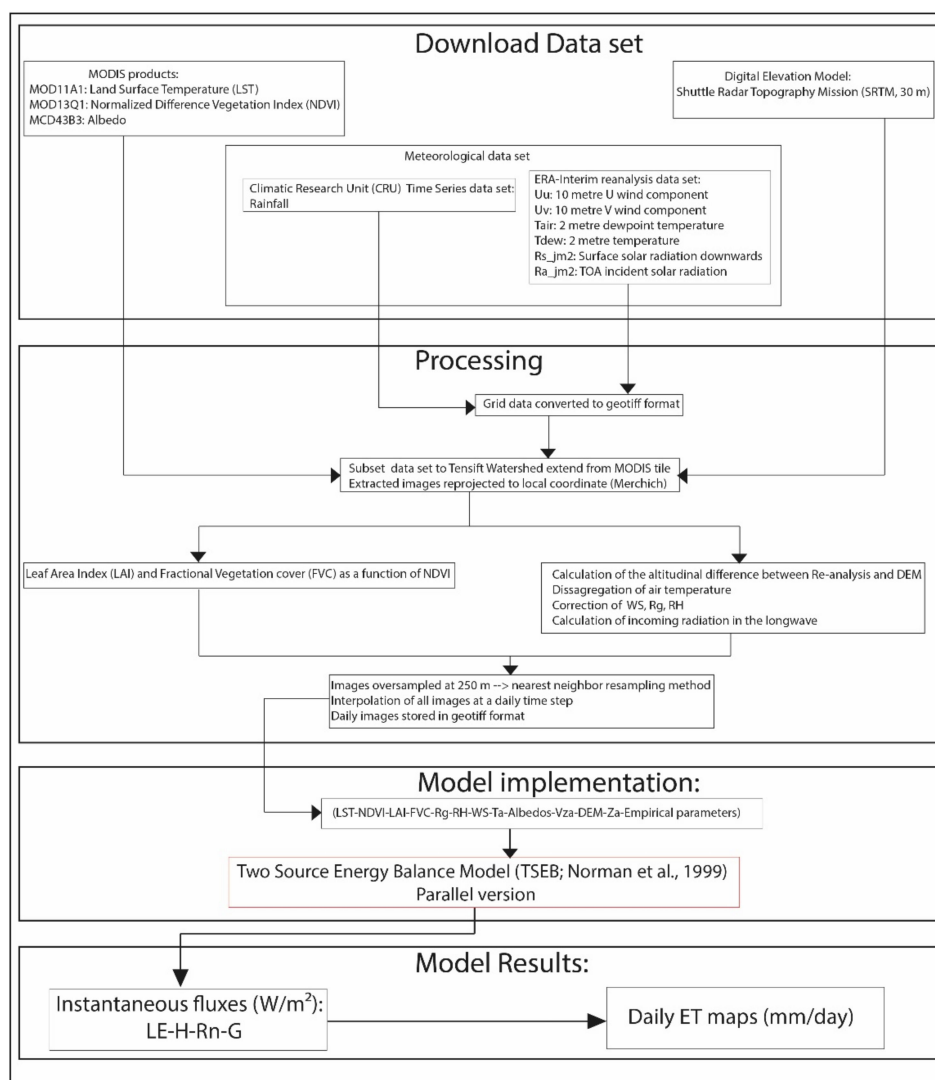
Download Data set

MODIS products:
MOD11A1: Land Surface Temperature (LST)
MOD13Q1: Normalized Difference Vegetation Index (NDVI)
MCD43B3: Albedo

Digital Elevation Model:
Shuttle Radar Topography Mission (SRTM, 30 m)

Meteorological data set

Climatic Research Unit (CRU) Time Series data set:
Rainfall

ERA-Interim reanalysis data set:
Uu: 10 metre U wind component
Uv: 10 metre V wind component
Tair: 2 metre dewpoint temperature
Tdew: 2 metre temperature
Rs_jm2: Surface solar radiation downwards
Ra_jm2: TOA incident solar radiation

Processing

Grid data converted to geotiff format

Subset data set to Tensift Watershed extend from MODIS tile
Extracted images reprojected to local coordinate (Merchich)

Leaf Area Index (LAI) and Fractional Vegetation cover (FVC) as a function of NDVI

Calculation of the altitudinal difference between Re-analysis and DEM
Dissagregation of air temperature
Correction of WS, Rg, RH
Calculation of incoming radiation in the longwave

Images oversampled at 250 m --> nearest neighbor resampling method
Interpolation of all images at a daily time step
Daily images stored in geotiff format

Model implementation:

(LST-NDVI-LAI-FVC-Rg-RH-WS-Ta-Albedos-Vza-DEM-Za-Empirical parameters)

Two Source Energy Balance Model (TSEB; Norman et al., 1999)
Parallel version

Model Results:

Instantaneous fluxes (W/m$^2$):
LE-H-Rn-G

Daily ET maps (mm/day)